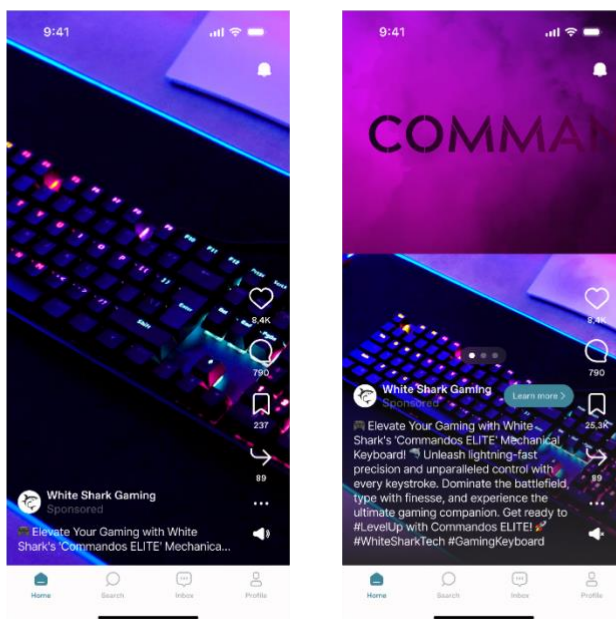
9:41

8.4K

790

237

89

White Shark Gaming
Sponsored

🎮 Elevate Your Gaming with White Shark's 'Commandos ELITE' Mechanica...

Home Search Inbox Profile

9:41

COMMA

8.4K

790

25.3K

89

White Shark Gaming
Sponsored

Learn more >

🎮 Elevate Your Gaming with White Shark's 'Commandos ELITE' Mechanical Keyboard! 🦈 Unleash lightning-fast precision and unparalleled control with every keystroke. Dominate the battlefield, type with finesse, and experience the ultimate gaming companion. Get ready to #LevelUp with Commandos ELITE! 🚀 #WhiteSharkTech #GamingKeyboard

Home Search Inbox Profile